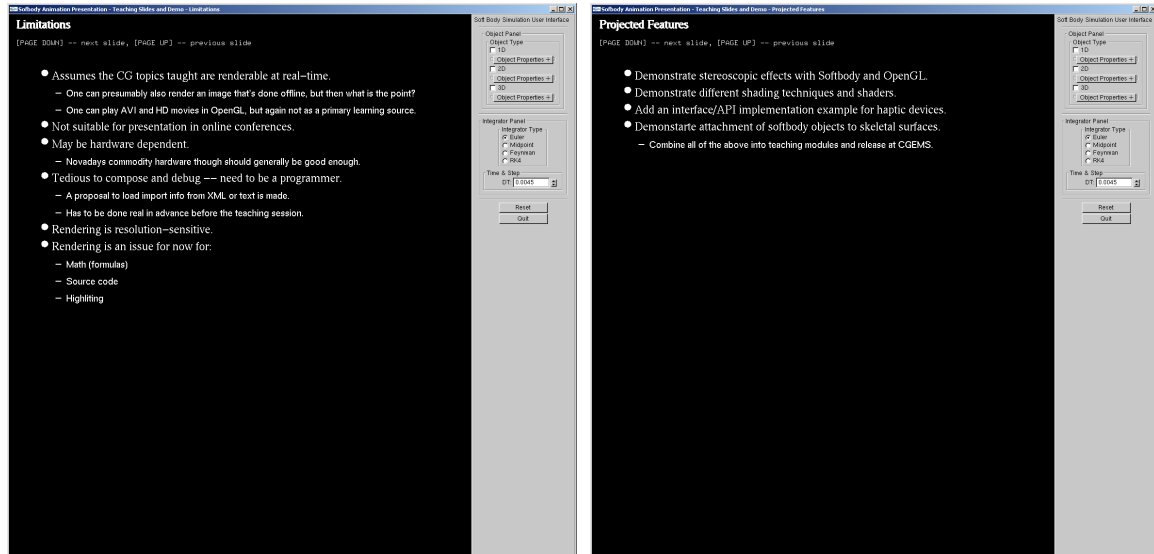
Sofbody Animation Presentation - Teaching Slides and Demo - Limitations

Limitations

[PAGE DOWN] -- next slide, [PAGE UP] -- previous slide

- Assumes the CG topics taught are renderable at real–time.
  – One can presumably also render an image that's done offline, but then what is the point?
  – One can play AVI and HD movies in OpenGL, but again not as a primary learning source.
- Not suitable for presentation in online conferences.
- May be hardware dependent.
  – Novadays commodity hardware though should generally be good enough.
- Tedious to compose and debug –– need to be a programmer.
  – A proposal to load import info from XML or text is made.
  – Has to be done real in advance before the teaching session.
- Rendering is resolution–sensitive.
- Rendering is an issue for now for:
  – Math (formulas)
  – Source code
  – Highliting

Soft Body Simulation User Interface
Object Panel
Object Type
1D
Object Properties +
2D
Object Properties +
3D
Object Properties +
Integrator Panel
Integrator Type
Euler
Midpoint
Feynman
RK4
Time & Step
DT: 0.0045
Reset
Quit

Sofbody Animation Presentation - Teaching Slides and Demo - Projected Features

Projected Features

[PAGE DOWN] -- next slide, [PAGE UP] -- previous slide

- Demonstrate stereoscopic effects with Softbody and OpenGL.
- Demonstrate different shading techniques and shaders.
- Add an interface/API implementation example for haptic devices.
- Demonstarte attachment of softbody objects to skeletal surfaces.
  – Combine all of the above into teaching modules and release at CGEMS.

Soft Body Simulation User Interface
Object Panel
Object Type
1D
Object Properties +
2D
Object Properties +
3D
Object Properties +
Integrator Panel
Integrator Type
Euler
Midpoint
Feynman
RK4
Time & Step
DT: 0.0045
Reset
Quit